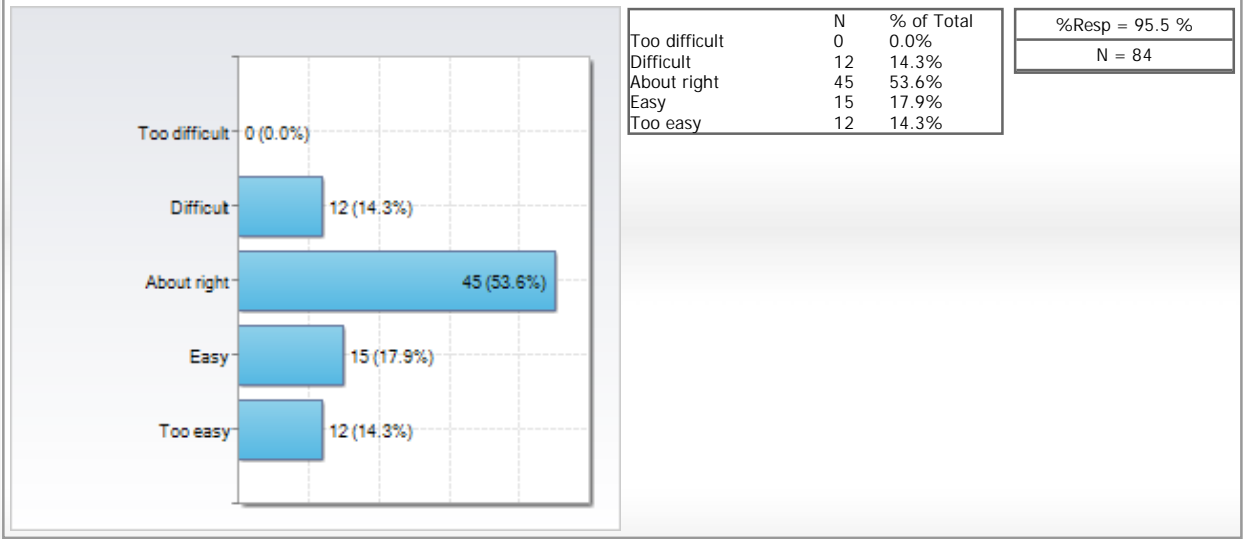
Too difficult 0 (0.0%)

Difficult 12 (14.3%)

About right 45 (53.6%)

Easy 15 (17.9%)

Too easy 12 (14.3%)

| | N | % of Total |
|---|---|---|
| Too difficult | 0 | 0.0% |
| Difficult | 12 | 14.3% |
| About right | 45 | 53.6% |
| Easy | 15 | 17.9% |
| Too easy | 12 | 14.3% |

| %Resp = 95.5 % |
|---|
| N = 84 |